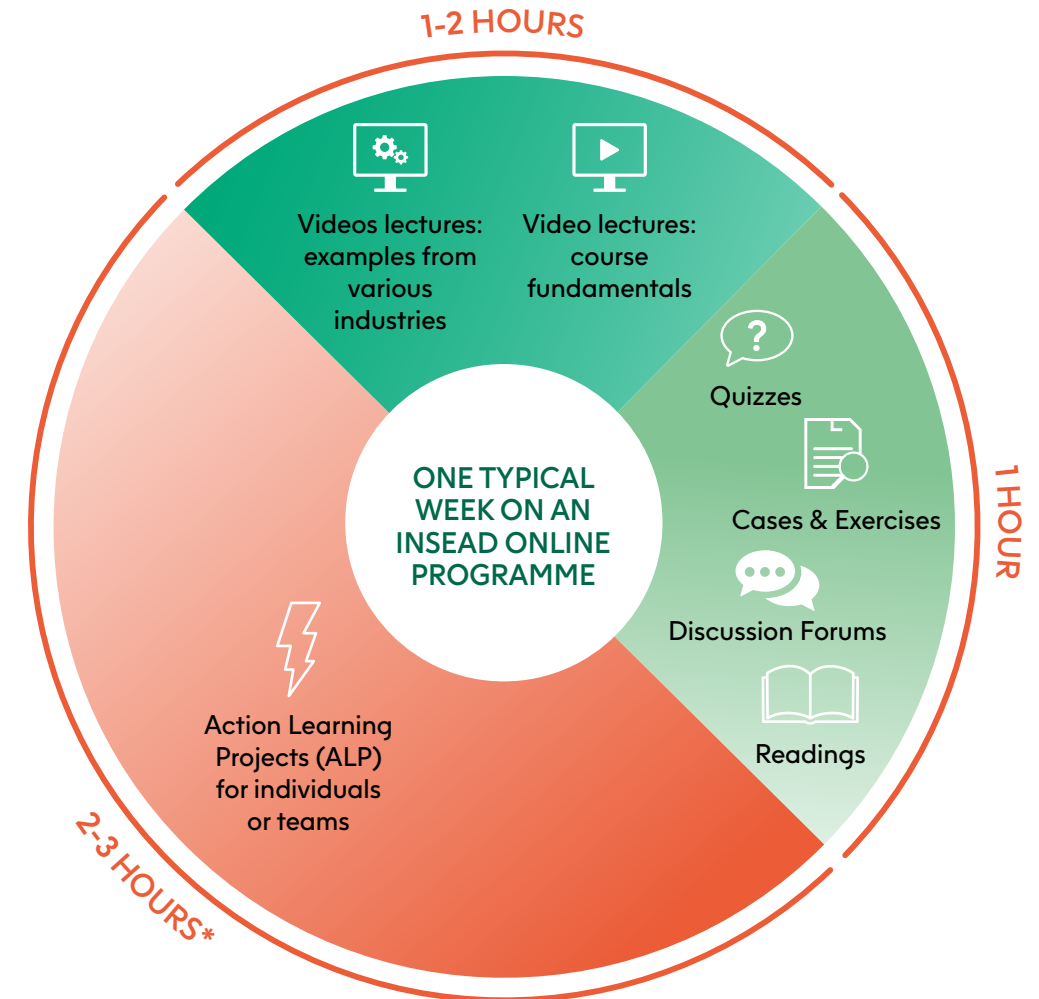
1-2 HOURS

Videos lectures: examples from various industries

Video lectures: course fundamentals

1 HOUR

Quizzes

Cases & Exercises

Discussion Forums

Readings

ONE TYPICAL WEEK ON AN INSEAD ONLINE PROGRAMME

Action Learning Projects (ALP) for individuals or teams

2-3 HOURS*